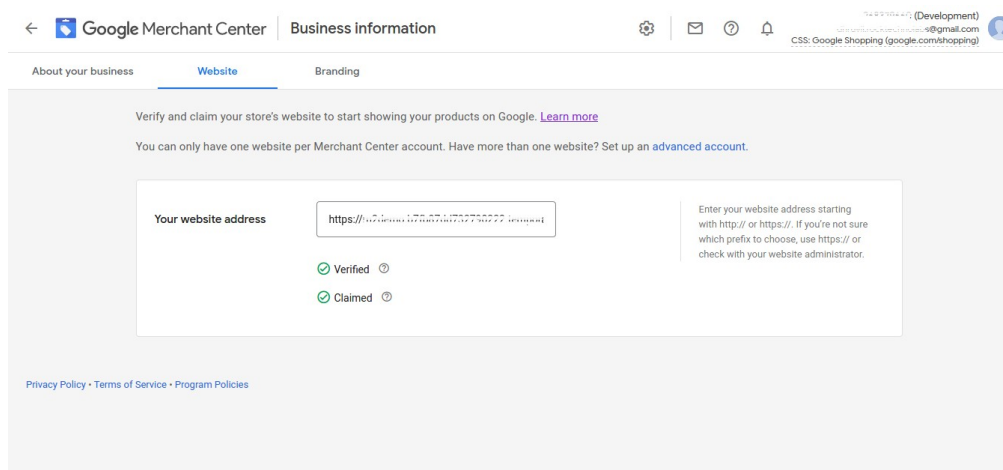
Google Merchant Center | Business information

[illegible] (Development)
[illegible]s@gmail.com
CSS: Google Shopping (google.com/shopping)

About your business | Website | Branding

Verify and claim your store's website to start showing your products on Google. Learn more

You can only have one website per Merchant Center account. Have more than one website? Set up an advanced account.

Your website address

https://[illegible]

Verified

Claimed

Enter your website address starting with http:// or https://. If you're not sure which prefix to choose, use https:// or check with your website administrator.

Privacy Policy • Terms of Service • Program Policies